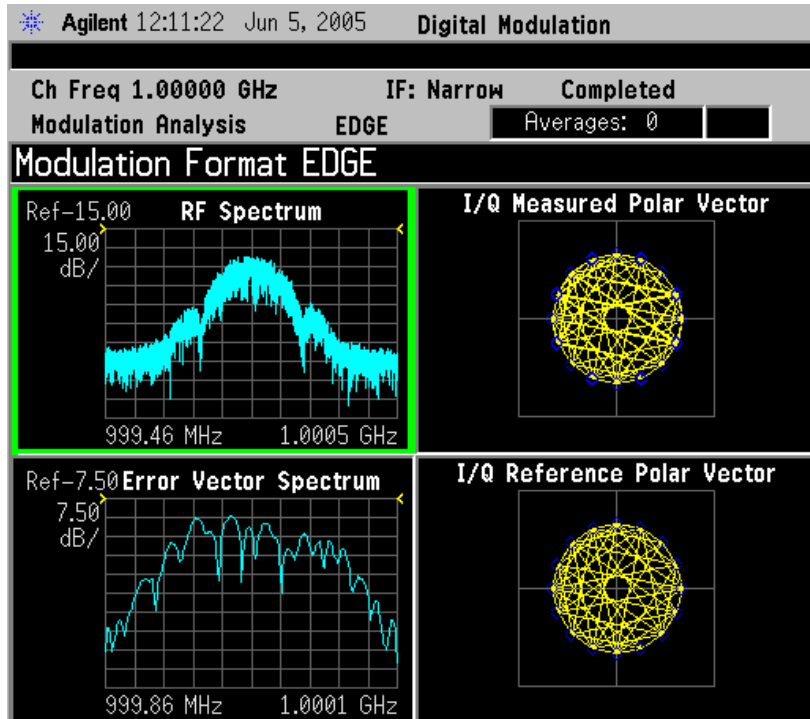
Agilent 12:11:22 Jun 5, 2005 Digital Modulation

Ch Freq 1.00000 GHz IF: Narrow Completed
Modulation Analysis EDGE Averages: 0

Modulation Format EDGE

Ref-15.00 RF Spectrum
15.00 dB/
999.46 MHz 1.0005 GHz

I/Q Measured Polar Vector

Ref-7.50 Error Vector Spectrum
7.50 dB/
999.86 MHz 1.0001 GHz

I/Q Reference Polar Vector